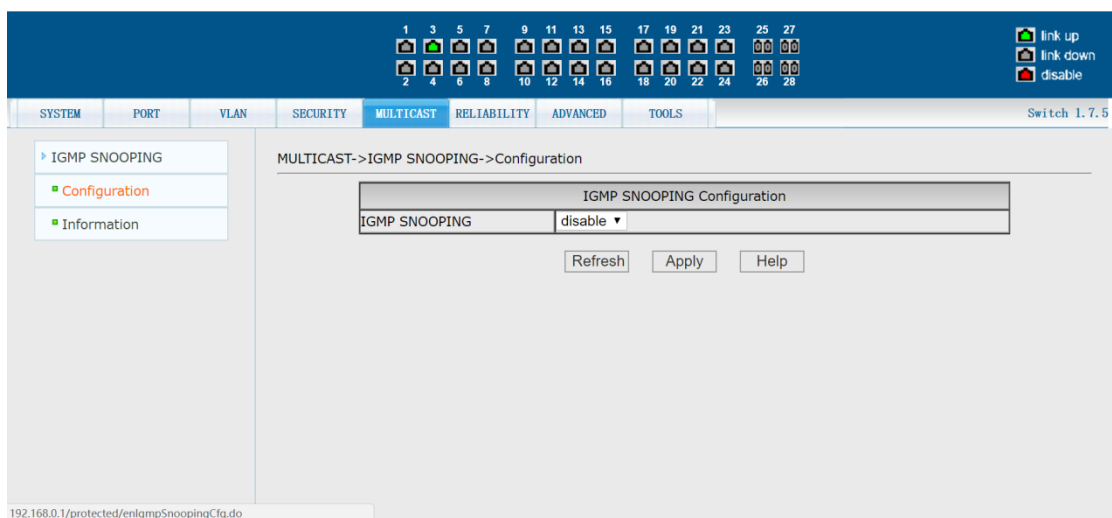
1 3 5 7 9 11 13 15 17 19 21 23 25 27
2 4 6 8 10 12 14 16 18 20 22 24 26 28

link up
link down
disable

SYSTEM PORT VLAN SECURITY MULTICAST RELIABILITY ADVANCED TOOLS Switch 1.7.5

IGMP SNOOPING
Configuration
Information

MULTICAST->IGMP SNOOPING->Configuration

| IGMP SNOOPING Configuration | |
|---|---|
| IGMP SNOOPING | disable ▾ |

Refresh Apply Help

192.168.0.1/protected/enIgmpSnoopingCfg.do